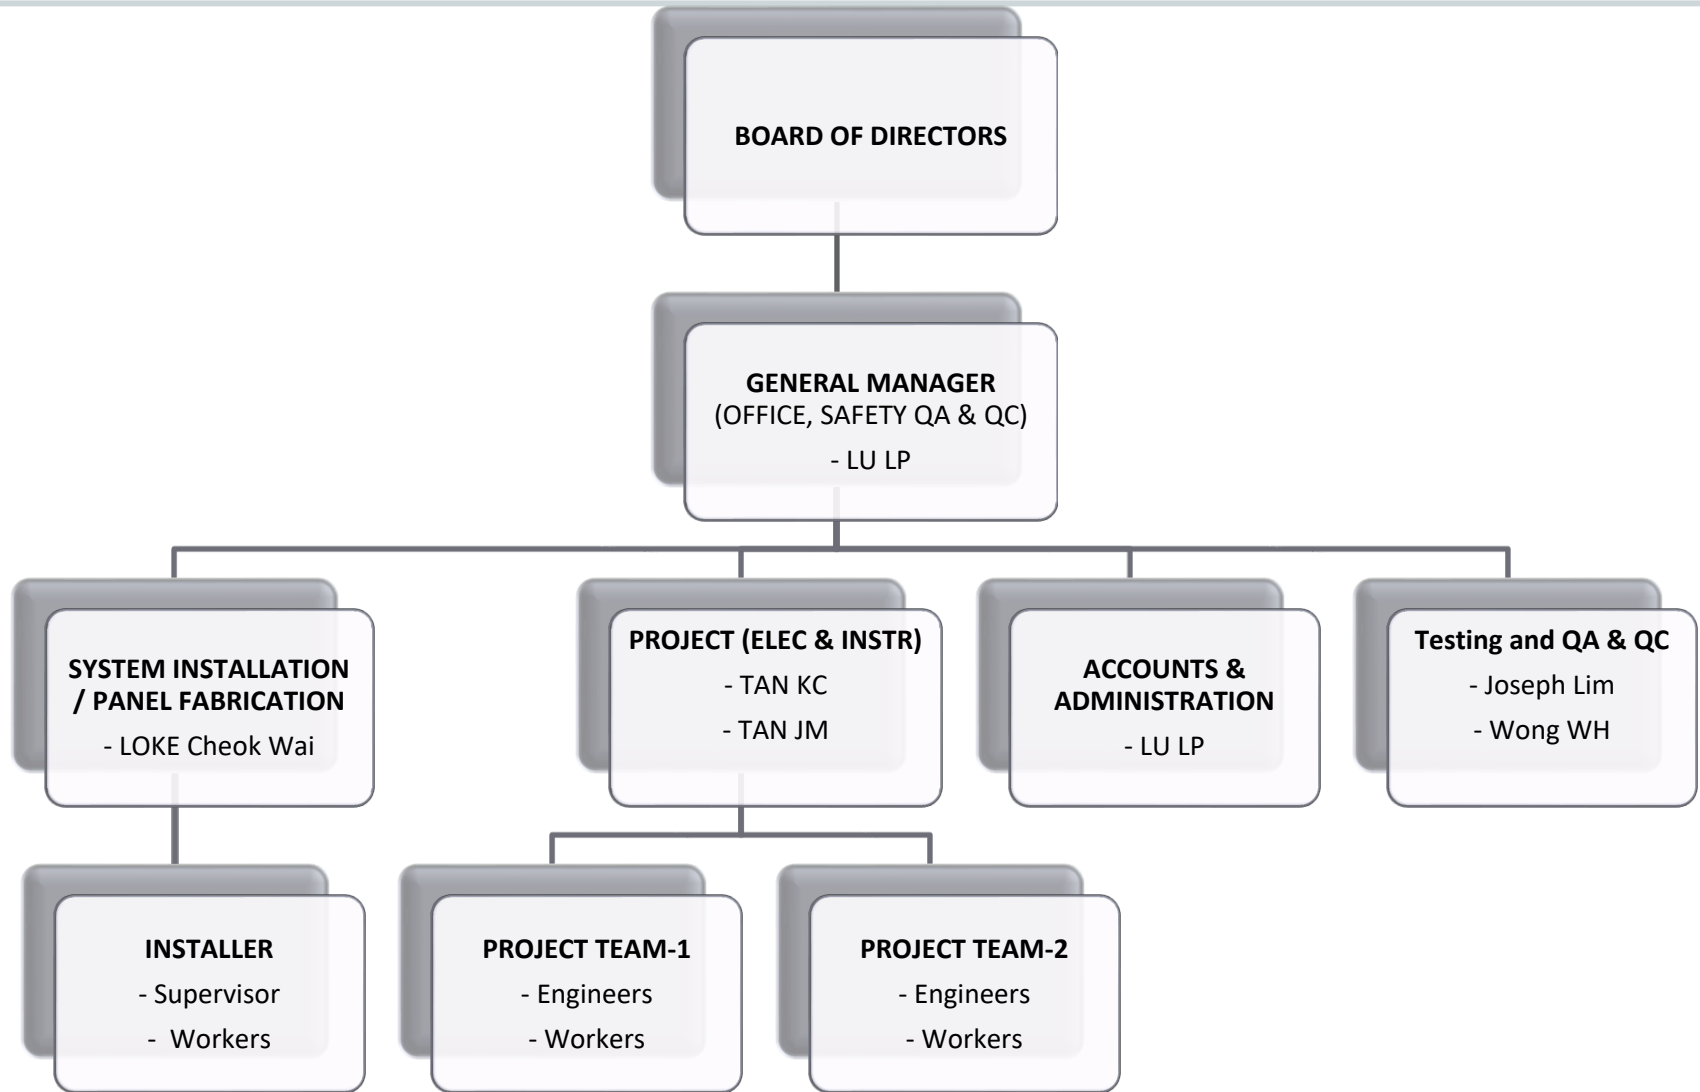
BOARD OF DIRECTORS

GENERAL MANAGER
(OFFICE, SAFETY QA & QC)
- LU LP

SYSTEM INSTALLATION / PANEL FABRICATION
- LOKE Cheok Wai

PROJECT (ELEC & INSTR)
- TAN KC
- TAN JM

ACCOUNTS & ADMINISTRATION
- LU LP

Testing and QA & QC
- Joseph Lim
- Wong WH

INSTALLER
- Supervisor
- Workers

PROJECT TEAM-1
- Engineers
- Workers

PROJECT TEAM-2
- Engineers
- Workers